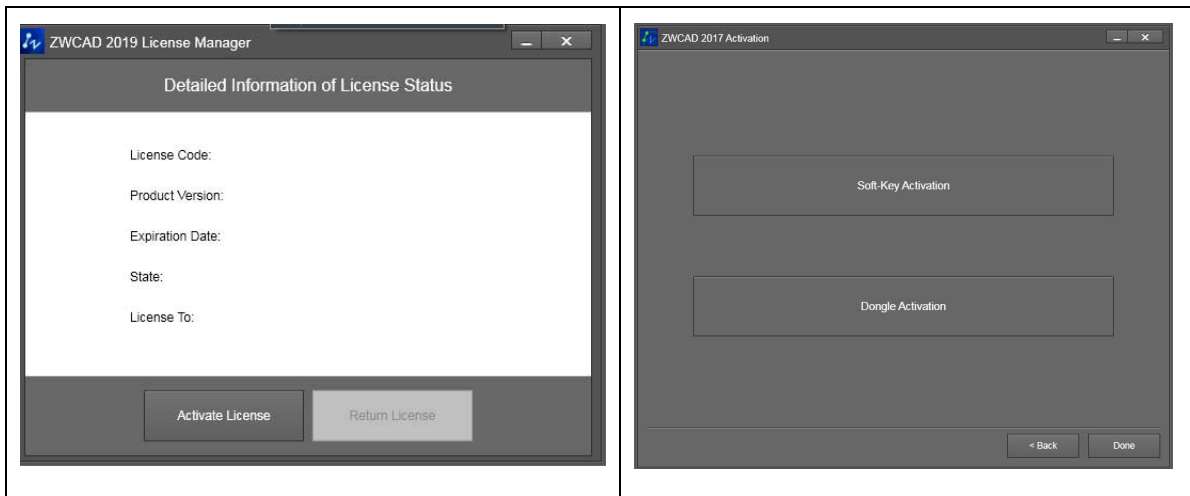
ZWCAD 2019 License Manager

Detailed Information of License Status

License Code:

Product Version:

Expiration Date:

State:

License To:

Activate License

Return License

ZWCAD 2017 Activation

Soft-Key Activation

Dongle Activation

< Back

Done